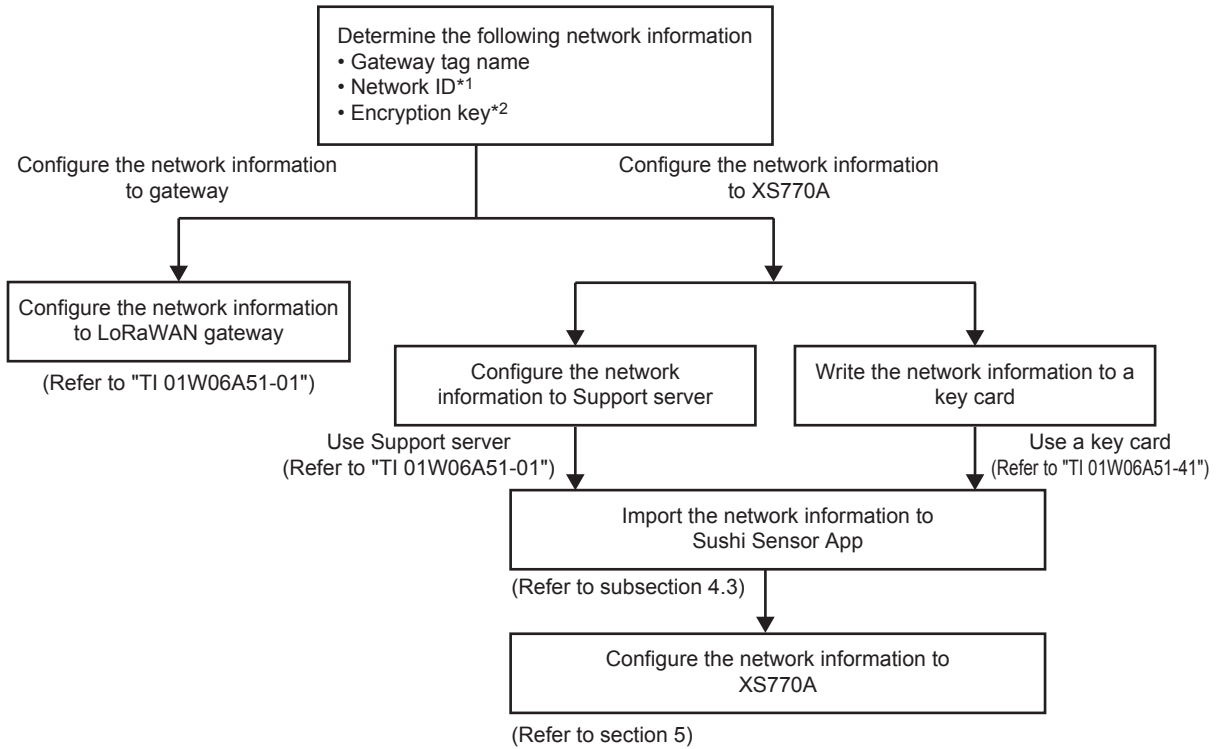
Determine the following network information
• Gateway tag name
• Network ID*1
• Encryption key*2

Configure the network information to gateway

Configure the network information to XS770A

Configure the network information to LoRaWAN gateway

(Refer to "TI 01W06A51-01")

Configure the network information to Support server

Write the network information to a key card

Use Support server
(Refer to "TI 01W06A51-01")

Use a key card
(Refer to "TI 01W06A51-41")

Import the network information to Sushi Sensor App

(Refer to subsection 4.3)

Configure the network information to XS770A

(Refer to section 5)